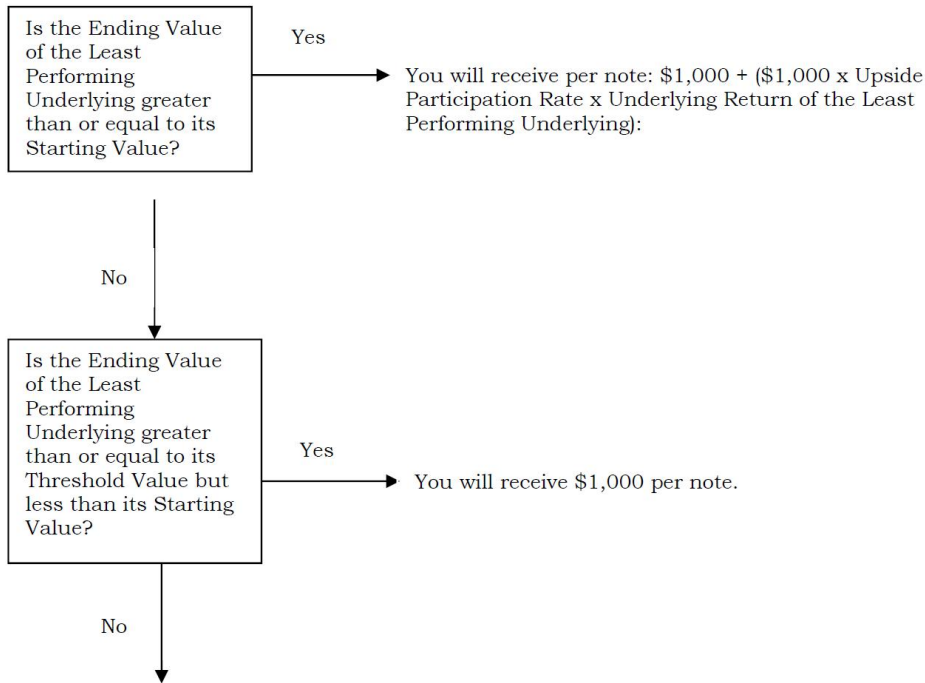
Is the Ending Value of the Least Performing Underlying greater than or equal to its Starting Value?

Yes

You will receive per note: \$1,000 + (\$1,000 x Upside Participation Rate x Underlying Return of the Least Performing Underlying):

No

Is the Ending Value of the Least Performing Underlying greater than or equal to its Threshold Value but less than its Starting Value?

Yes

You will receive \$1,000 per note.

No